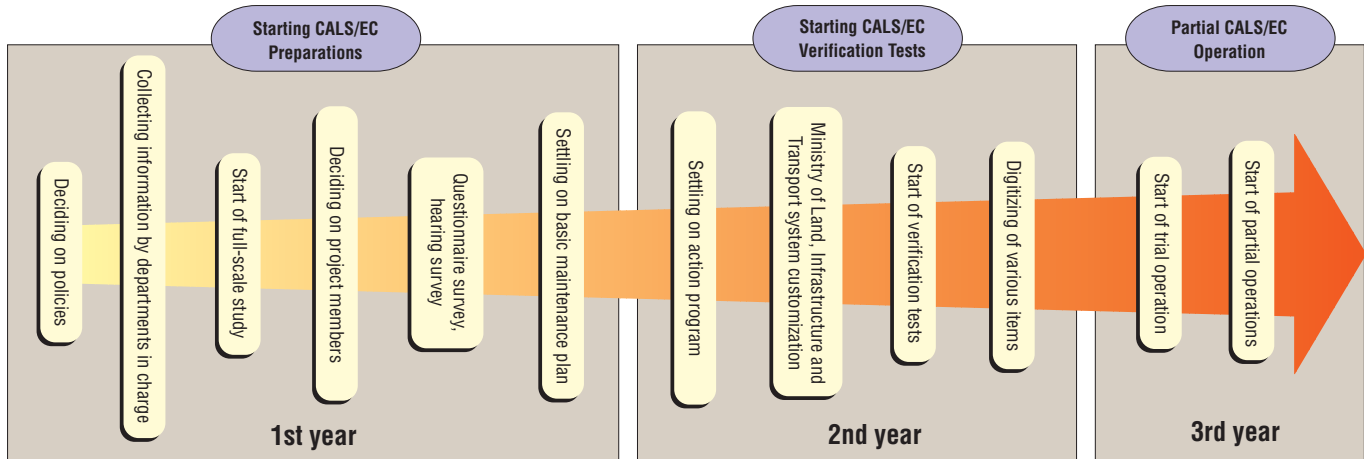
Starting CALS/EC Preparations

Deciding on policies

Collecting information by departments in charge

Start of full-scale study

Deciding on project members

Questionnaire survey, hearing survey

Setting on basic maintenance plan

1st year

Starting CALS/EC Verification Tests

Setting on action program

Ministry of Land, Infrastructure and Transport system customization

Start of verification tests

Digitizing of various items

2nd year

Partial CALS/EC Operation

Start of trial operation

Start of partial operations

3rd year